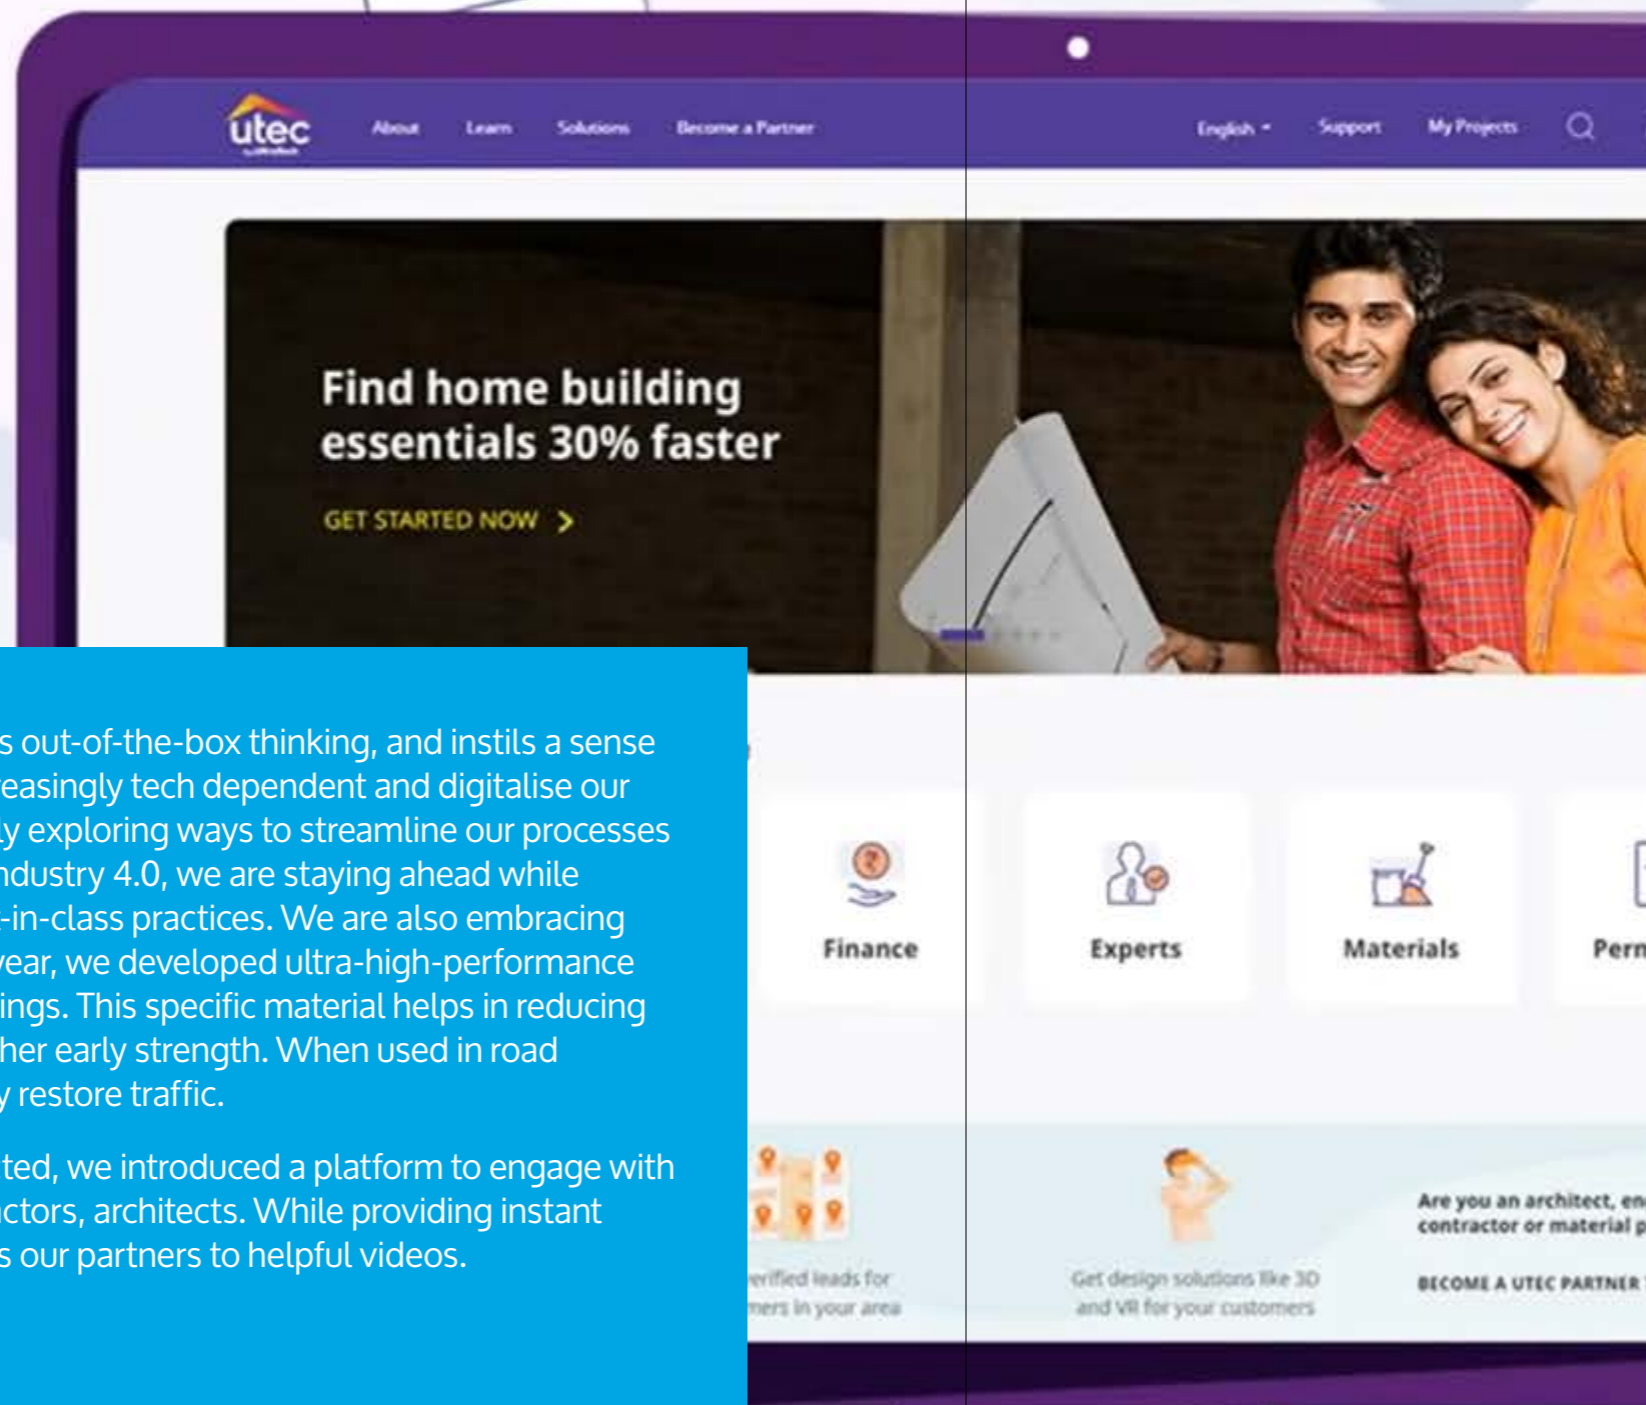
utec

About Learn Solutions Become a Partner

English Support My Projects

Find home building essentials 30% faster

GET STARTED NOW

Finance

Experts

Materials

Perm

erified leads for
ners in your area

Get design solutions like 3D and VR for your customers

Are you an architect, en
contractor or material p

BECOME A UTEC PARTNER

s out-of-the-box thinking, and instils a sense
easingly tech dependent and digitalise our
ly exploring ways to streamline our processes
ndustry 4.0, we are staying ahead while
-in-class practices. We are also embracing
ear, we developed ultra-high-performance
ings. This specific material helps in reducing
her early strength. When used in road
y restore traffic.

ted, we introduced a platform to engage with
ctors, architects. While providing instant
s our partners to helpful videos.